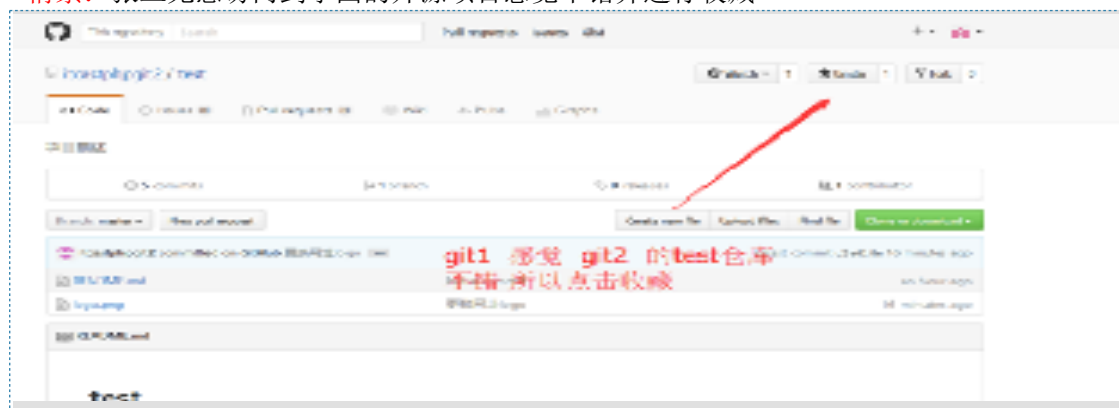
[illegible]

This repository Search Pull requests Issues Gist

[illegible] / test

Watch 1 Star 0 Fork 0

Code Issues 0 Pull requests 0 Wiki Pulse Graphs

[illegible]

5 commits 1 branch 0 releases 1 contributor

Branch: master New pull request Create new file Upload files Find file Clone or download

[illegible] committed on GitHub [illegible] Latest commit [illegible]

git1 感觉 git2 的test仓库
不错 所以点击收藏

README.md

test